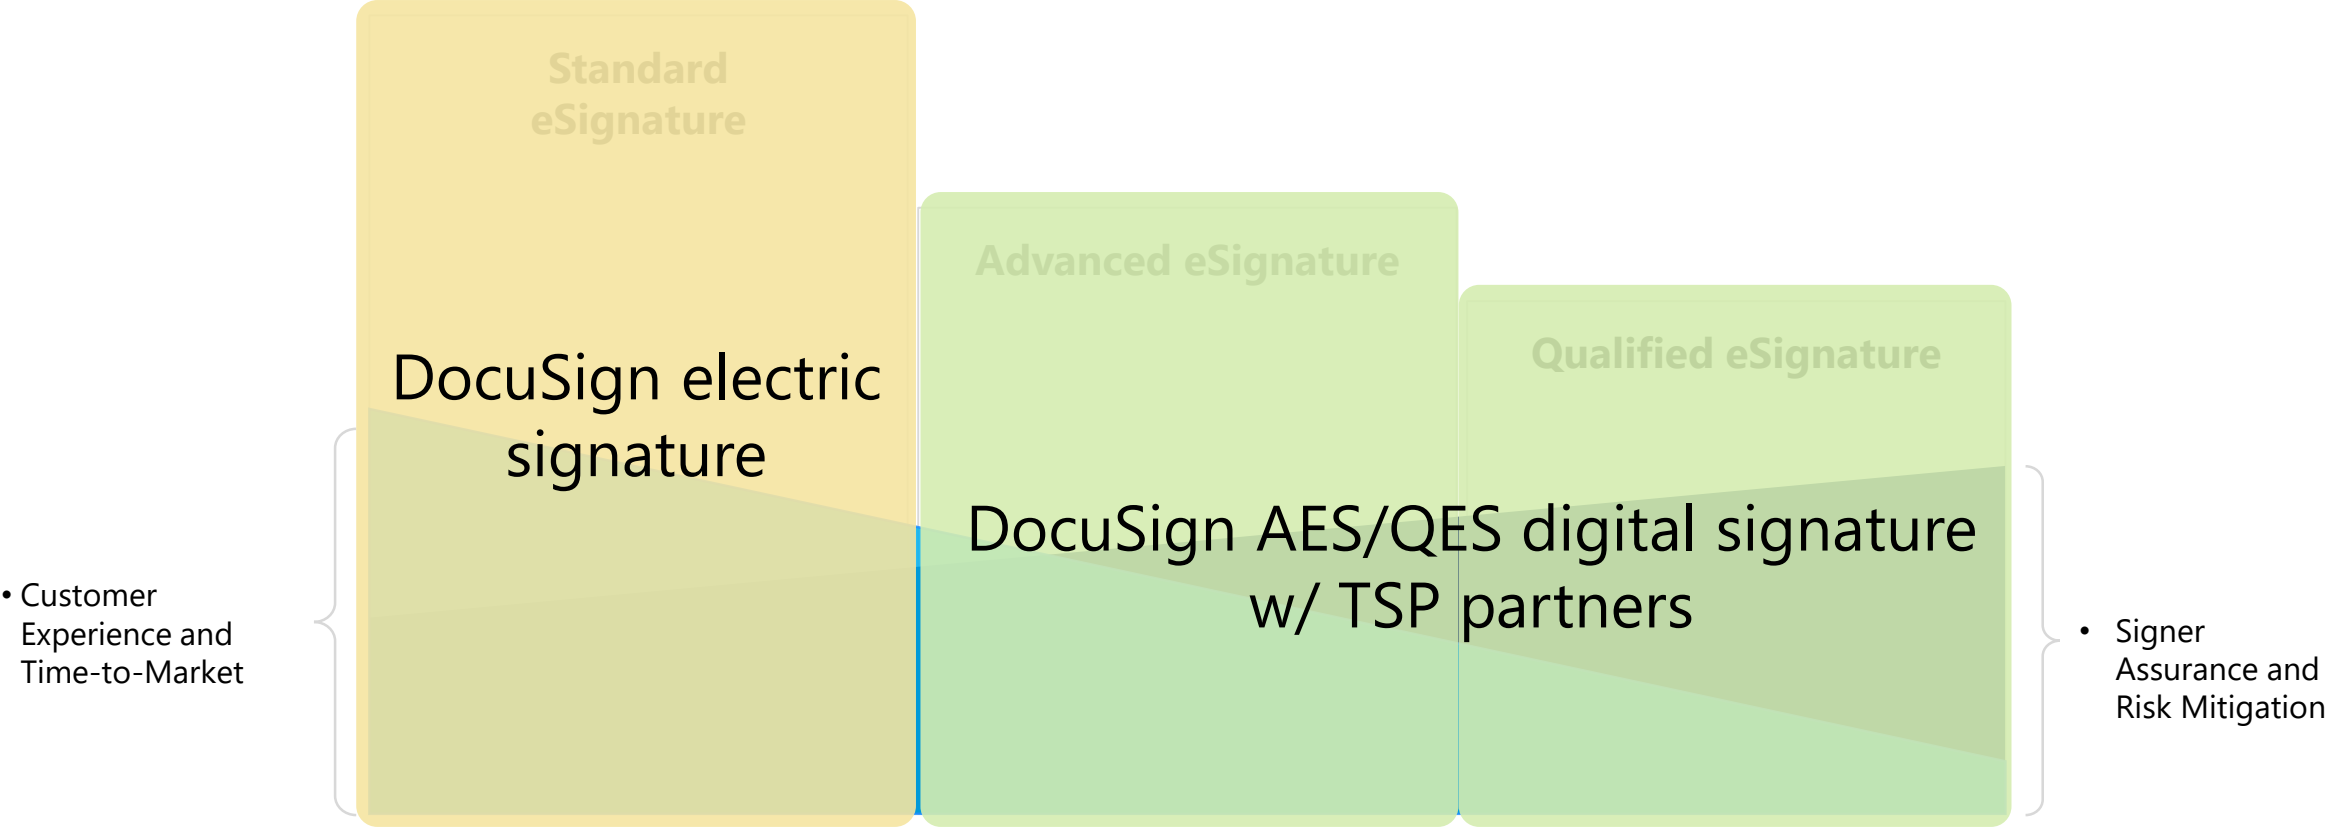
Standard eSignature

Advanced eSignature

Qualified eSignature

DocuSign electric signature

DocuSign AES/QES digital signature w/ TSP partners

• Customer Experience and Time-to-Market

• Signer Assurance and Risk Mitigation